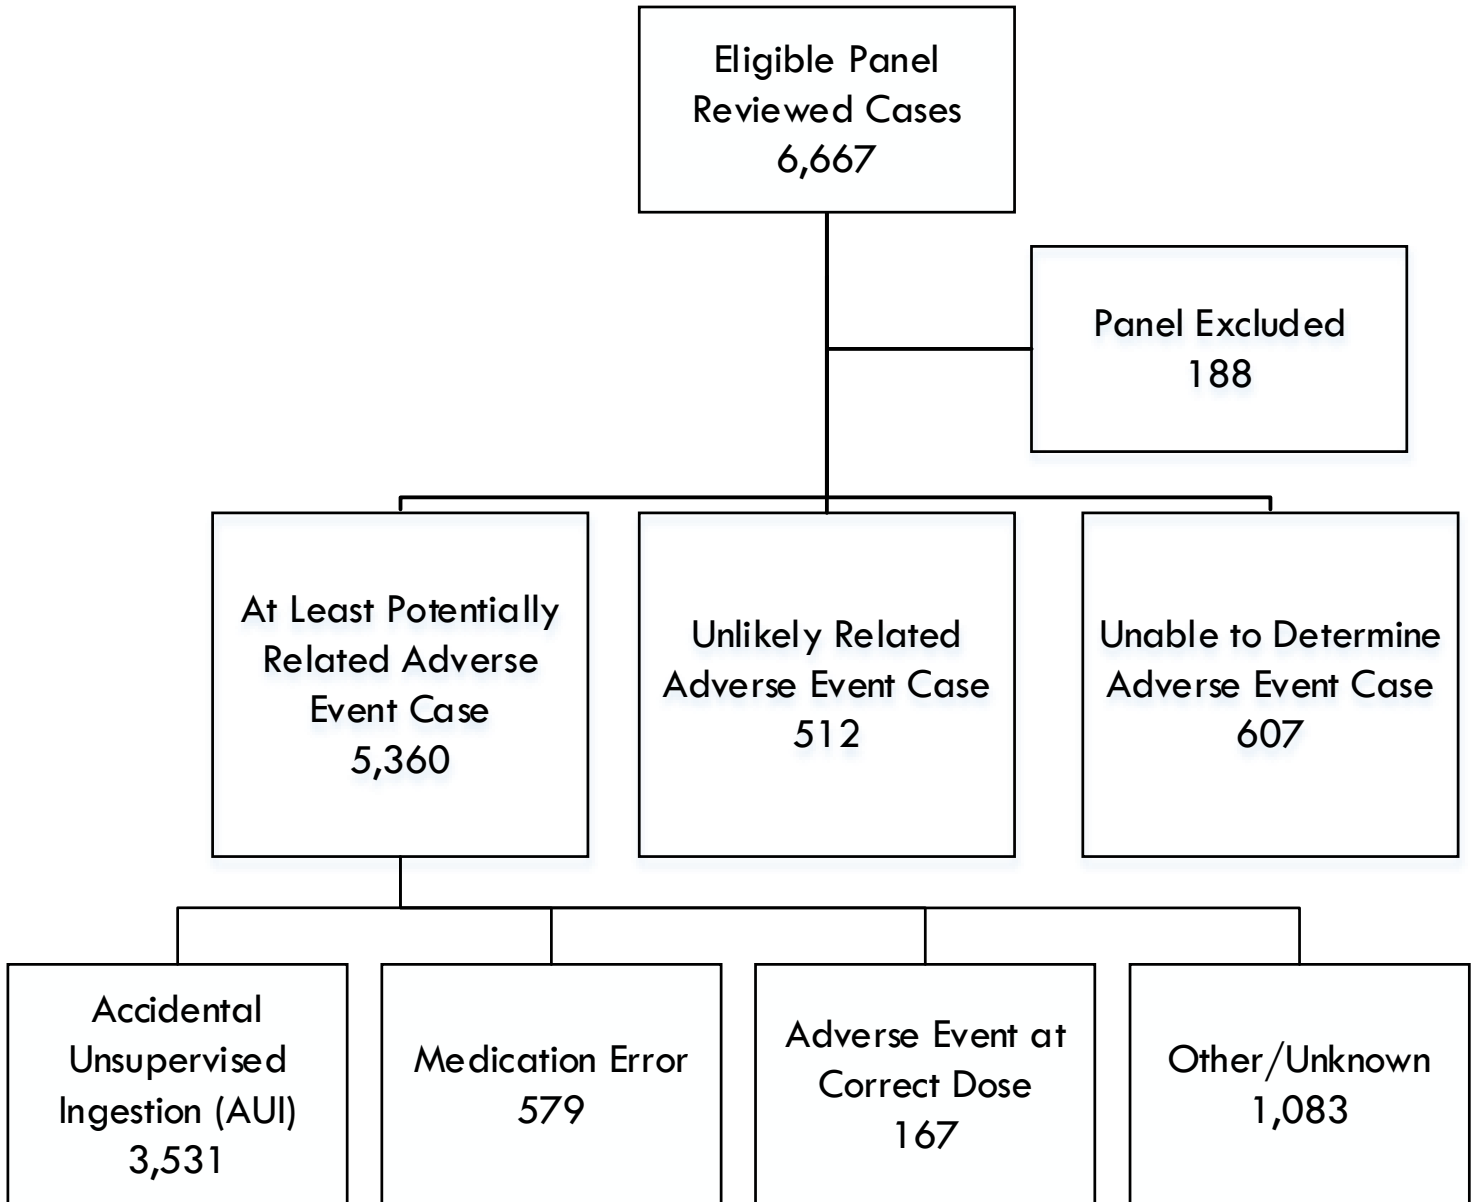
Eligible Panel Reviewed Cases
6,667

Panel Excluded
188

At Least Potentially Related Adverse Event Case
5,360

Unlikely Related Adverse Event Case
512

Unable to Determine Adverse Event Case
607

Accidental Unsupervised Ingestion (AUI)
3,531

Medication Error
579

Adverse Event at Correct Dose
167

Other/Unknown
1,083